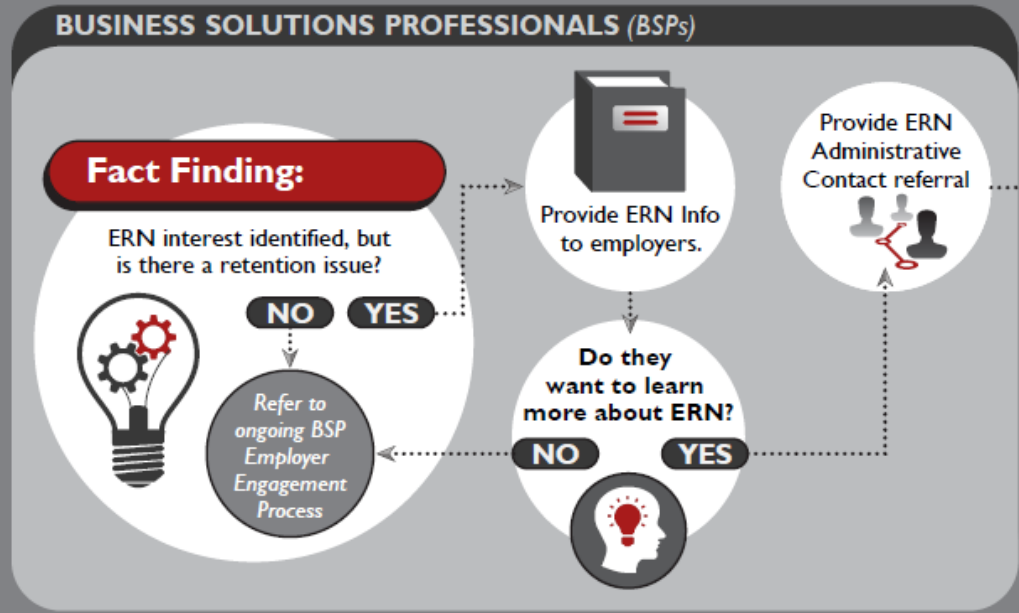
BUSINESS SOLUTIONS PROFESSIONALS (BSPs)

Fact Finding:

ERN interest identified, but is there a retention issue?

NO

YES

Refer to ongoing BSP Employer Engagement Process

Provide ERN Info to employers.

Do they want to learn more about ERN?

NO

YES

Provide ERN Administrative Contact referral